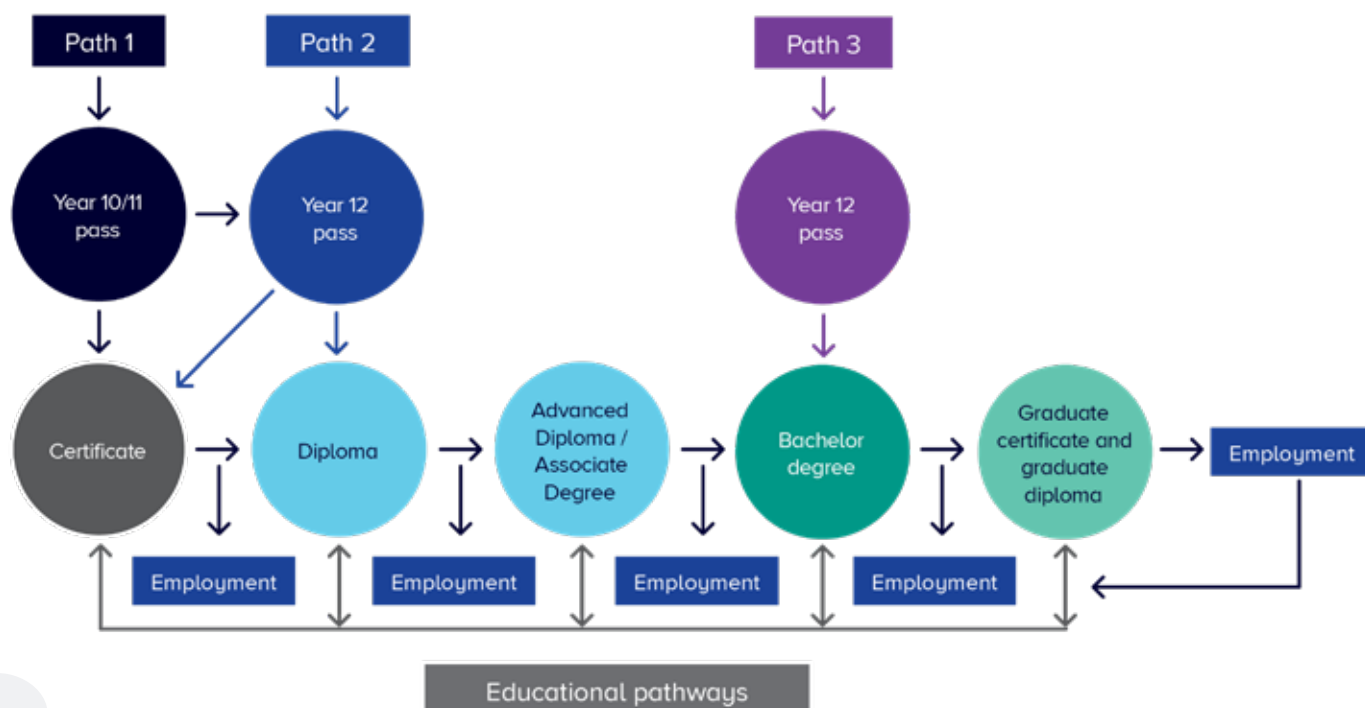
Path 1

Path 2

Path 3

Year 10/11 pass

Year 12 pass

Year 12 pass

Certificate

Diploma

Advanced Diploma / Associate Degree

Bachelor degree

Graduate certificate and graduate diploma

Employment

Employment

Employment

Employment

Employment

Educational pathways